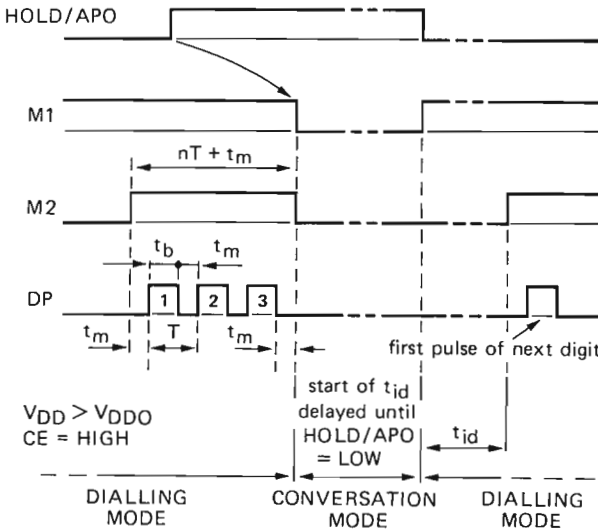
HOLD/APO

M1

$nT + t_m$

M2

$t_b$ $t_m$

DP

1 2 3

$t_m$ T $t_m$

first pulse of next digit

$V_{DD} > V_{DDO}$
CE = HIGH

start of $t_{id}$ delayed until HOLD/APO = LOW

$t_{id}$

DIALLING MODE

CONVERSATION MODE

DIALLING MODE